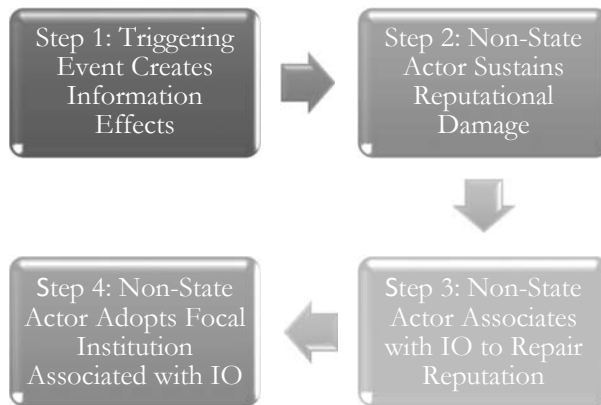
Step 1: Triggering Event Creates Information Effects

Step 2: Non-State Actor Sustains Reputational Damage

Step 3: Non-State Actor Associates with IO to Repair Reputation

Step 4: Non-State Actor Adopts Focal Institution Associated with IO